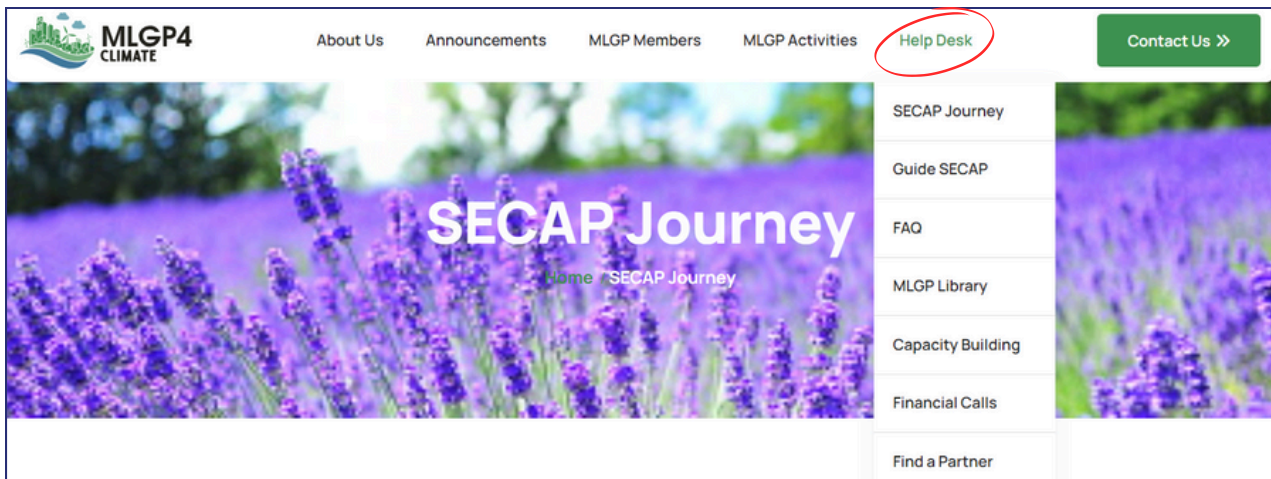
MLGP4 CLIMATE

About Us Announcements MLGP Members MLGP Activities Help Desk

Contact Us »

SECAP Journey

Home / SECAP Journey

SECAP Journey
Guide SECAP
FAQ
MLGP Library
Capacity Building
Financial Calls
Find a Partner